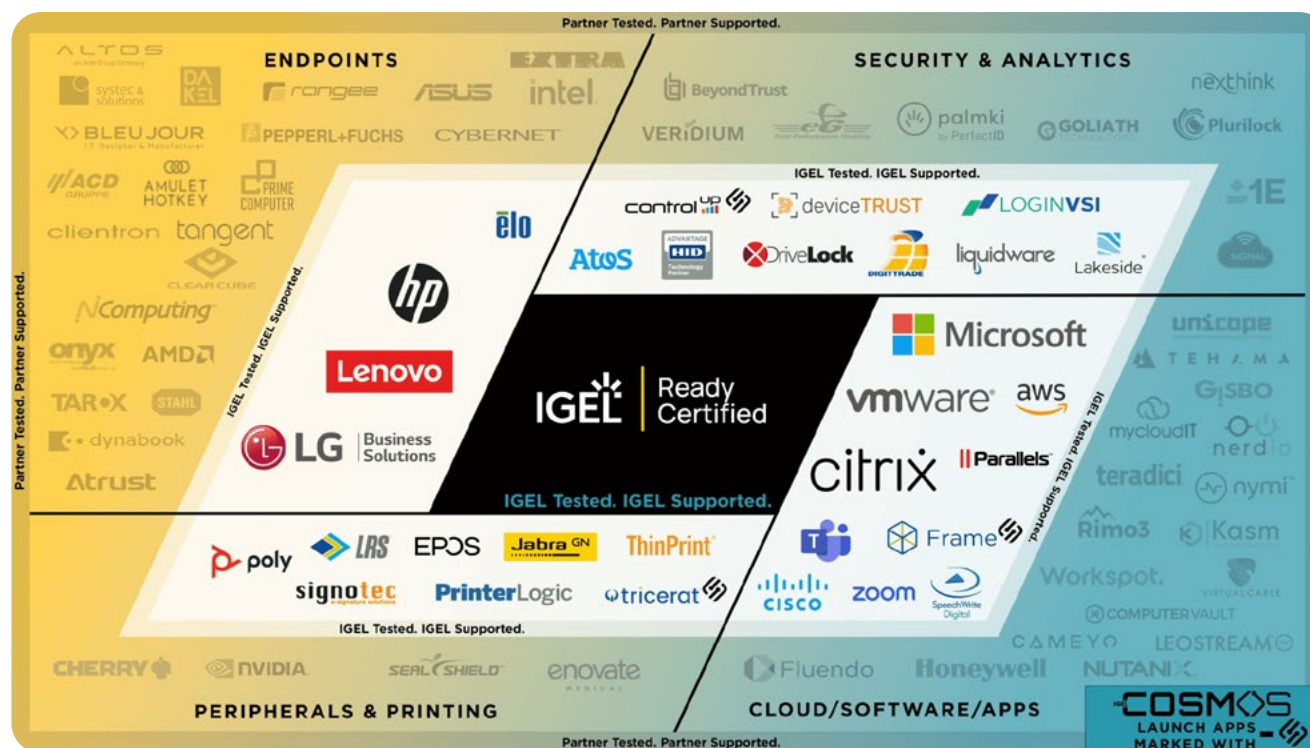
Partner Tested. Partner Supported.

ENDPOINTS

ALTOS
systec & solutions
DAKEL
rangee
ASUS
EXTRA
intel
BLEUJOUR
PEPPERL+FUCHS
CYBERNET
ACD GRUPPE
AMULET HOTKEY
PRIME COMPUTER
clientron
tangent
CLEARCUBE
NComputing
onyx
AMD
TAROX
STAHL
dynabook
Atrust

SECURITY & ANALYTICS

BeyondTrust
VERIDIUM
palmki by PerfectID
GOLIATH
nexthink
Plurilock
1E
SIGNAL

IGEL Tested. IGEL Supported.

elo
hp
Lenovo
LG Business Solutions
IGEL Tested. IGEL Supported.

controlup
deviceTRUST
LOGINVSI
AtoS
HID
DriveLock
DIGITTRADE
liquidware
Lakeside

IGEL Ready Certified
IGEL Tested. IGEL Supported.

Microsoft
vmware
aws
citrix
Parallels
IGEL Tested. IGEL Supported.
Frame
CISCO
zoom
SpeechWrite Digital

unicope
TEHAMA
GISBO
mycloudIT
nerdio
teradici
nymi
Rimo3
Kasm
Workspot.
VIRTUALCABLE
COMPUTERVAULT
CAMEYO
LEOSTREAM

poly
LRS
EPOS
Jabra GN
ThinPrint
signotec
PrinterLogic
tricerat
IGEL Tested. IGEL Supported.

CHERRY
NVIDIA
SEAL SHIELD
enovate MEDICAL
Fluendo
Honeywell
NUTANIX

PERIPHERALS & PRINTING
CLOUD/SOFTWARE/APPS

COSMOS
LAUNCH APPS MARKED WITH

Partner Tested. Partner Supported.